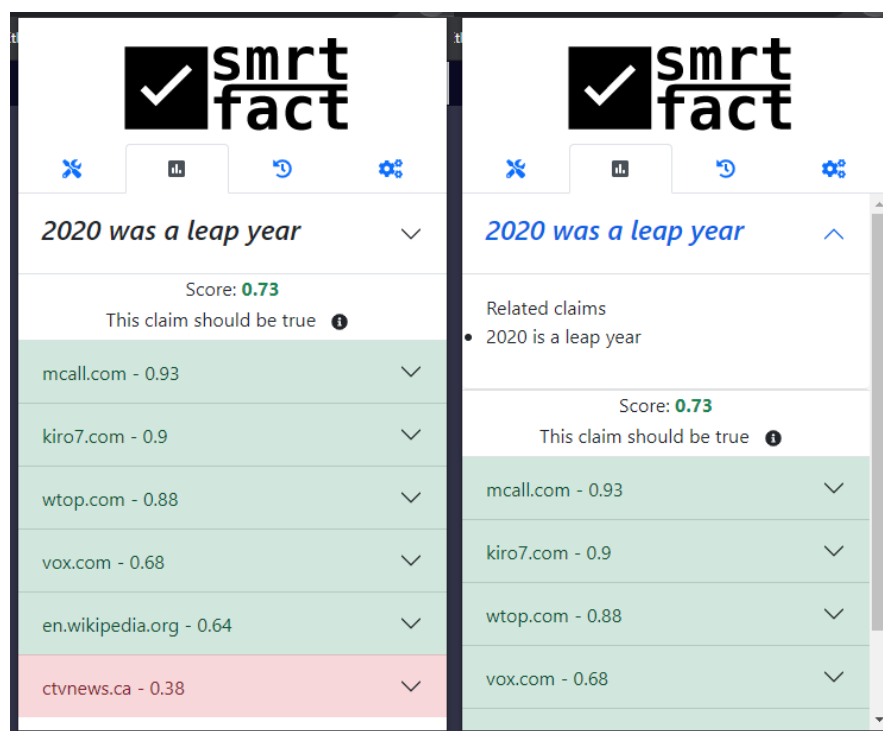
smrt fact

2020 was a leap year

Score: 0.73

This claim should be true

mcall.com - 0.93

kiro7.com - 0.9

wtop.com - 0.88

vox.com - 0.68

en.wikipedia.org - 0.64

ctvnews.ca - 0.38

smrt fact

2020 was a leap year

Related claims

- 2020 is a leap year

Score: 0.73

This claim should be true

mcall.com - 0.93

kiro7.com - 0.9

wtop.com - 0.88

vox.com - 0.68